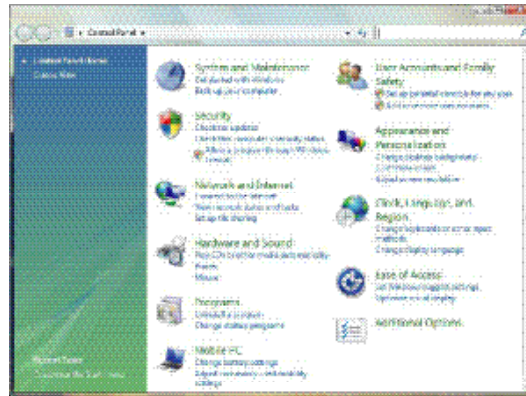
Control Panel

Control Panel Home
Classic View

System and Maintenance
Get started with Windows
Back up your computer

Security
Check for updates
Check this computer's security status
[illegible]

Network and Internet
Connect to the Internet
View network status and tasks
Set up file sharing

Hardware and Sound
Play CDs or other media automatically
Printer
Mouse

Programs
Uninstall a program
Change startup programs

Mobile PC
Change battery settings
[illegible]

User Accounts and Family Safety
Set up parental controls for any user
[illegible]

Appearance and Personalization
Change desktop background
Customize colors
Adjust screen resolution

Clock, Language, and Region
Change keyboards or other input methods
Change display language

Ease of Access
Let Windows suggest settings
Optimize visual display

Additional Options

Recent Tasks
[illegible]